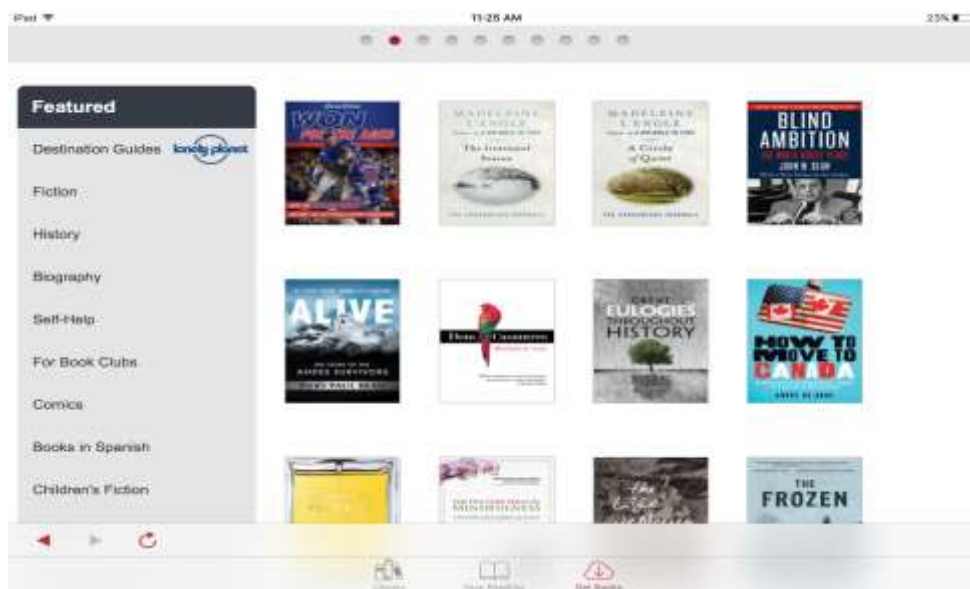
iPad

11:25 AM

23%

Featured

Destination Guides lonely planet

Fiction

History

Biography

Self-Help

For Book Clubs

Comics

Books in Spanish

Children's Fiction

WON

MADELEINE L'ENGLE

The Irrational Season

MADELEINE L'ENGLE

A Circle of Quiet

BLIND AMBITION

JOHN W. DEAN

ALIVE

PIERS PAUL READ

GREAT EULOGIES THROUGHOUT HISTORY

HOW TO MOVE TO CANADA

MINDFULNESS

THE FROZEN

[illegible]

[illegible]

Get Books